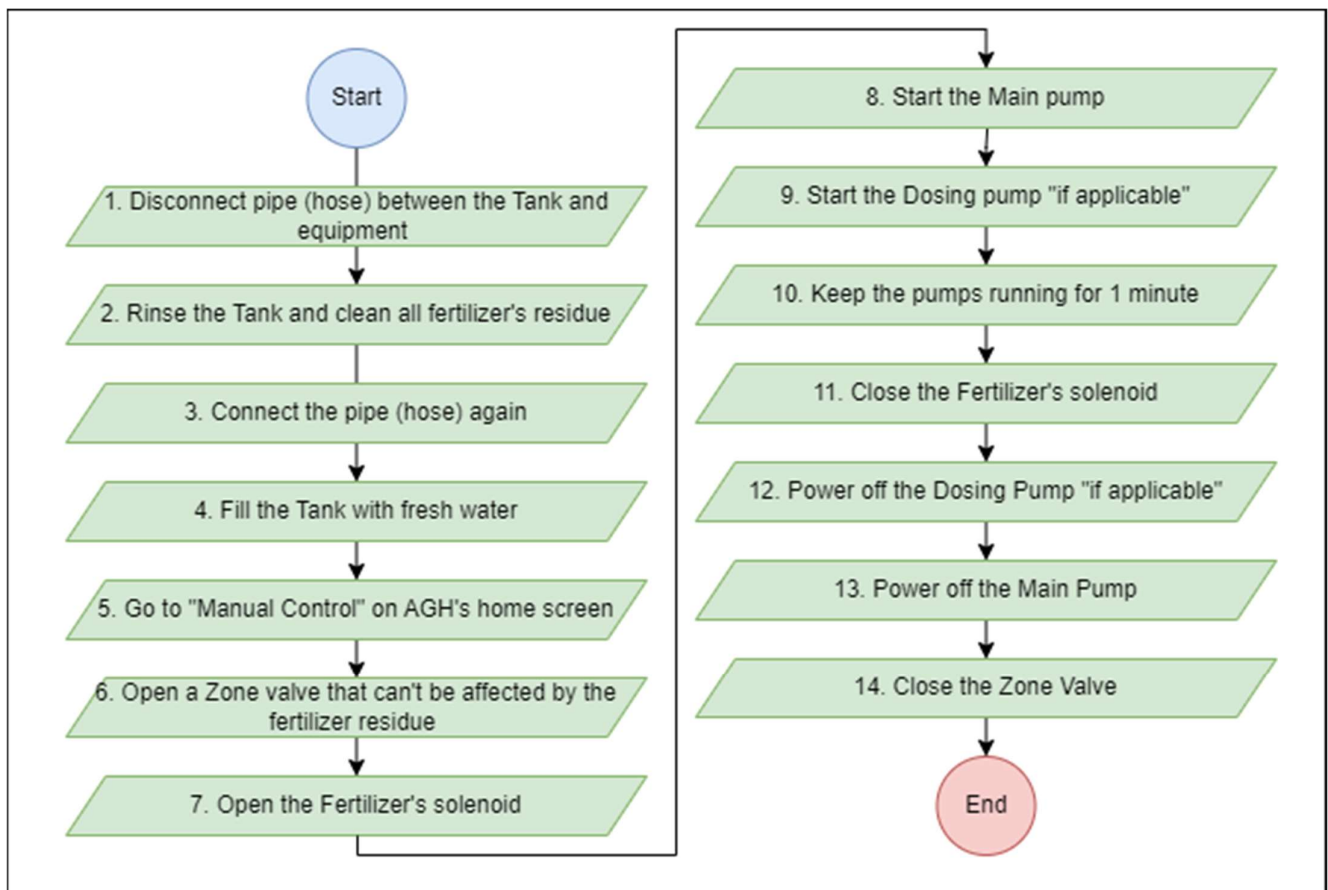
Start

1. Disconnect pipe (hose) between the Tank and equipment

2. Rinse the Tank and clean all fertilizer's residue

3. Connect the pipe (hose) again

4. Fill the Tank with fresh water

5. Go to "Manual Control" on AGH's home screen

6. Open a Zone valve that can't be affected by the fertilizer residue

7. Open the Fertilizer's solenoid

8. Start the Main pump

9. Start the Dosing pump "if applicable"

10. Keep the pumps running for 1 minute

11. Close the Fertilizer's solenoid

12. Power off the Dosing Pump "if applicable"

13. Power off the Main Pump

14. Close the Zone Valve

End